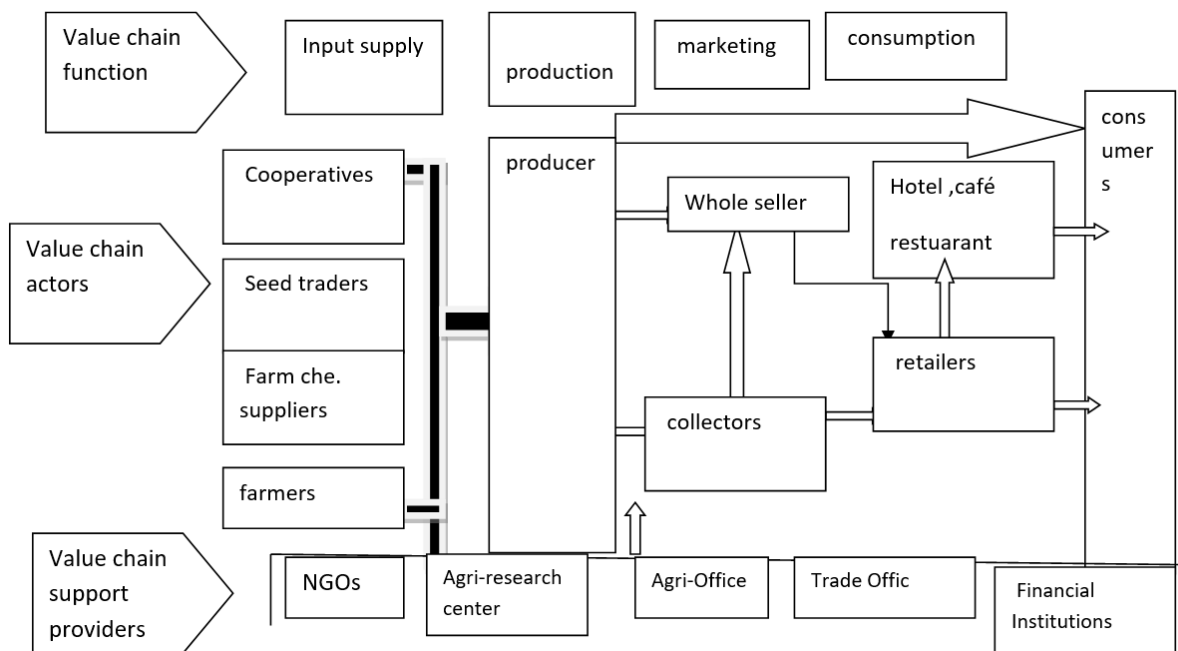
Value chain function

Input supply

production

marketing

consumption

Value chain actors

Cooperatives

Seed traders

Farm che. suppliers

farmers

producer

Whole seller

Hotel ,café restuarant

cons umer s

retailers

collectors

Value chain support providers

NGOs

Agri-research center

Agri-Office

Trade Offic

Financial Institutions